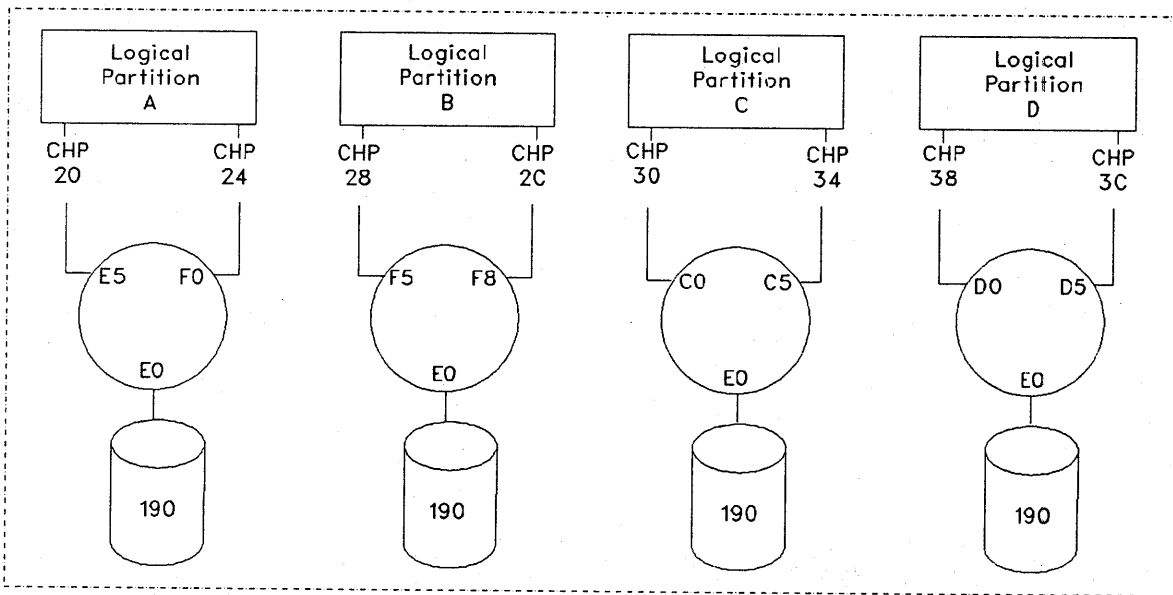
Logical Partition A

CHP 20

CHP 24

E5

F0

E0

190

Logical Partition B

CHP 28

CHP 2C

F5

F8

E0

190

Logical Partition C

CHP 30

CHP 34

C0

C5

E0

190

Logical Partition D

CHP 38

CHP 3C

D0

D5

E0

190